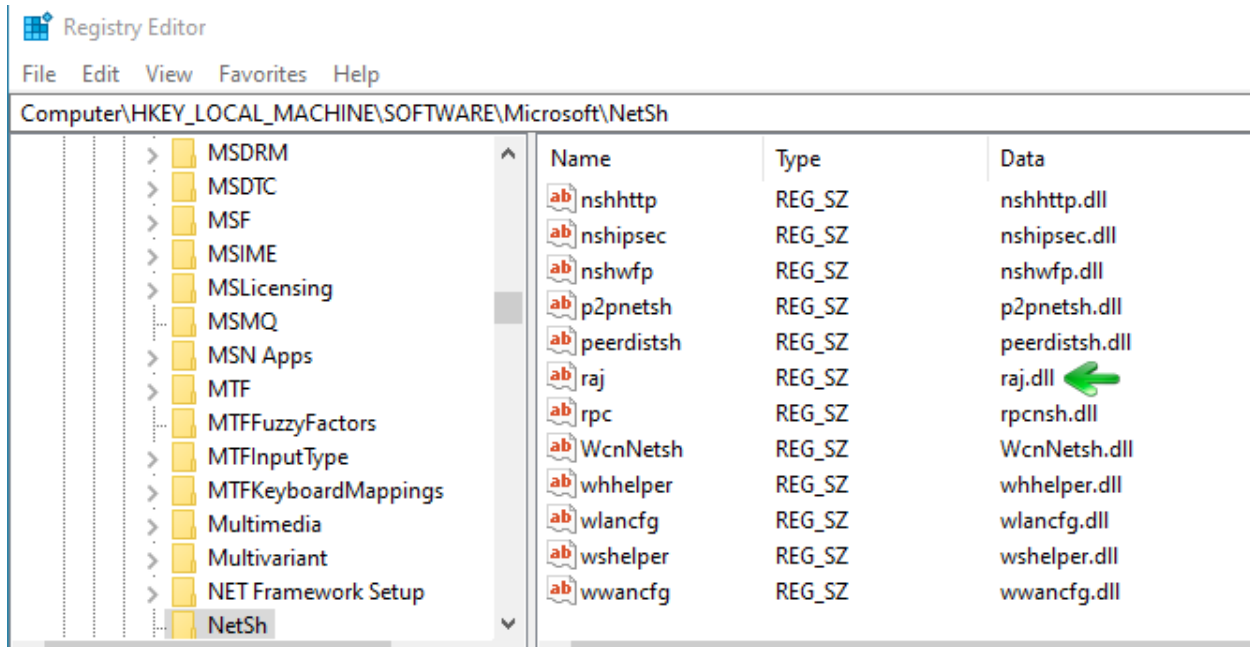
Registry Editor

File Edit View Favorites Help

Computer\HKEY_LOCAL_MACHINE\SOFTWARE\Microsoft\NetSh

MSDRM
MSDTC
MSF
MSIME
MSLicensing
MSMQ
MSN Apps
MTF
MTFFuzzyFactors
MTFInputType
MTFKeyboardMappings
Multimedia
Multivariant
NET Framework Setup
NetSh

| Name | Type | Data |
|---|---|---|
| ab nshhttp | REG_SZ | nshhttp.dll |
| ab nshipsec | REG_SZ | nshipsec.dll |
| ab nshwfp | REG_SZ | nshwfp.dll |
| ab p2pnetsh | REG_SZ | p2pnetsh.dll |
| ab peerdistsh | REG_SZ | peerdistsh.dll |
| ab raj | REG_SZ | raj.dll |
| ab rpc | REG_SZ | rpcnsh.dll |
| ab WcnNetsh | REG_SZ | WcnNetsh.dll |
| ab whhelper | REG_SZ | whhelper.dll |
| ab wlancfg | REG_SZ | wlancfg.dll |
| ab wshelper | REG_SZ | wshelper.dll |
| ab wwancfg | REG_SZ | wwancfg.dll |